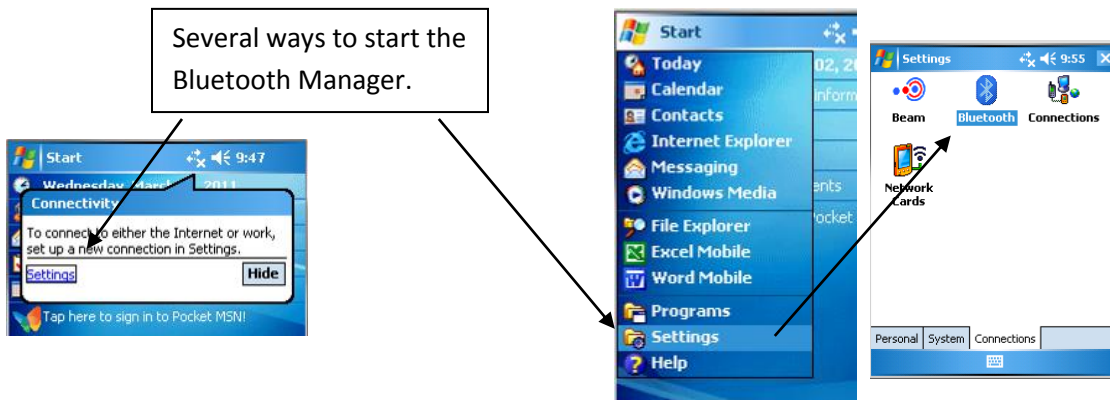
Several ways to start the Bluetooth Manager.

Start 9:47

Wednesday, March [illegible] 2011

Connectivity

To connect to either the Internet or work, set up a new connection in Settings.

Settings

Hide

Tap here to sign in to Pocket MSN!

Start

Today

Calendar

Contacts

Internet Explorer

Messaging

Windows Media

File Explorer

Excel Mobile

Word Mobile

Programs

Settings

Help

02, 2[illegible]

Inform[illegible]

ents

ocket

Settings 9:55

Beam

Bluetooth

Connections

Network Cards

Personal

System

Connections